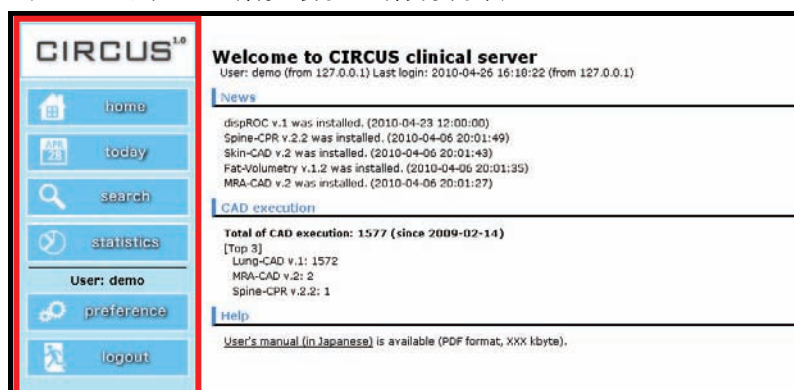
CIRCUS$^{1.0}$

home

APR 28 today

search

statistics

User: demo

preference

logout

Welcome to CIRCUS clinical server
User: demo (from 127.0.0.1) Last login: 2010-04-26 16:18:22 (from 127.0.0.1)

News

dispROC v.1 was installed. (2010-04-23 12:00:00)
Spine-CPR v.2.2 was installed. (2010-04-06 20:01:49)
Skin-CAD v.2 was installed. (2010-04-06 20:01:43)
Fat-Volumetry v.1.2 was installed. (2010-04-06 20:01:35)
MRA-CAD v.2 was installed. (2010-04-06 20:01:27)

CAD execution

Total of CAD execution: 1577 (since 2009-02-14)
[Top 3]
Lung-CAD v.1: 1572
MRA-CAD v.2: 2
Spine-CPR v.2.2: 1

Help

User's manual (in Japanese) is available (PDF format, XXX kbyte).